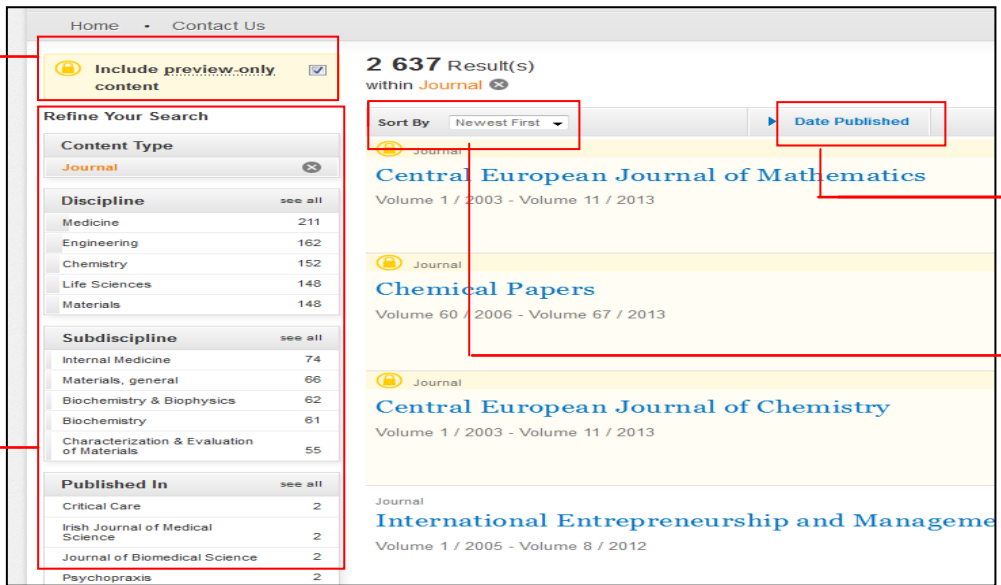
Home • Contact Us

Include preview-only content

Refine Your Search

Content Type

Journal

Discipline see all

| | |
|---|---|
| Medicine | 211 |
| Engineering | 162 |
| Chemistry | 152 |
| Life Sciences | 148 |
| Materials | 148 |

Subdiscipline see all

| | |
|---|---|
| Internal Medicine | 74 |
| Materials, general | 66 |
| Biochemistry & Biophysics | 62 |
| Biochemistry | 61 |
| Characterization & Evaluation of Materials | 55 |

Published In see all

| | |
|---|---|
| Critical Care | 2 |
| Irish Journal of Medical Science | 2 |
| Journal of Biomedical Science | 2 |
| Psychopraxis | 2 |

2 637 Result(s) within Journal

Sort By Newest First

Date Published

Journal
Central European Journal of Mathematics
Volume 1 / 2003 - Volume 11 / 2013

Journal
Chemical Papers
Volume 60 / 2006 - Volume 67 / 2013

Journal
Central European Journal of Chemistry
Volume 1 / 2003 - Volume 11 / 2013

Journal
International Entrepreneurship and Manageme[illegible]
Volume 1 / 2005 - Volume 8 / 2012